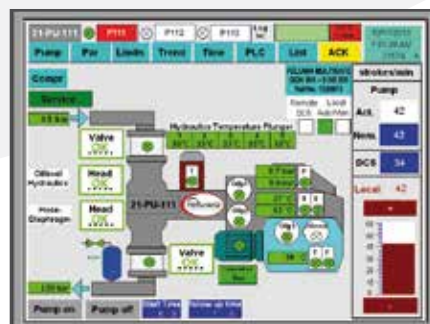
21-PU-111 P111 P112 P112

Pump Par Limits Trend Time PLC List ACK

Comps

Service

Valve OK

Hydraulics Temperature Plunger

Oilfeed Hydraulics

Head OK

Hose-Diaphragm

Head OK

21-PU-111

Valve OK

strokes/min

Pump

Act. 42

Nom. 42

DCS 34

Remote DCS

Local Auto/Man

Local 42

Pump on Pump off